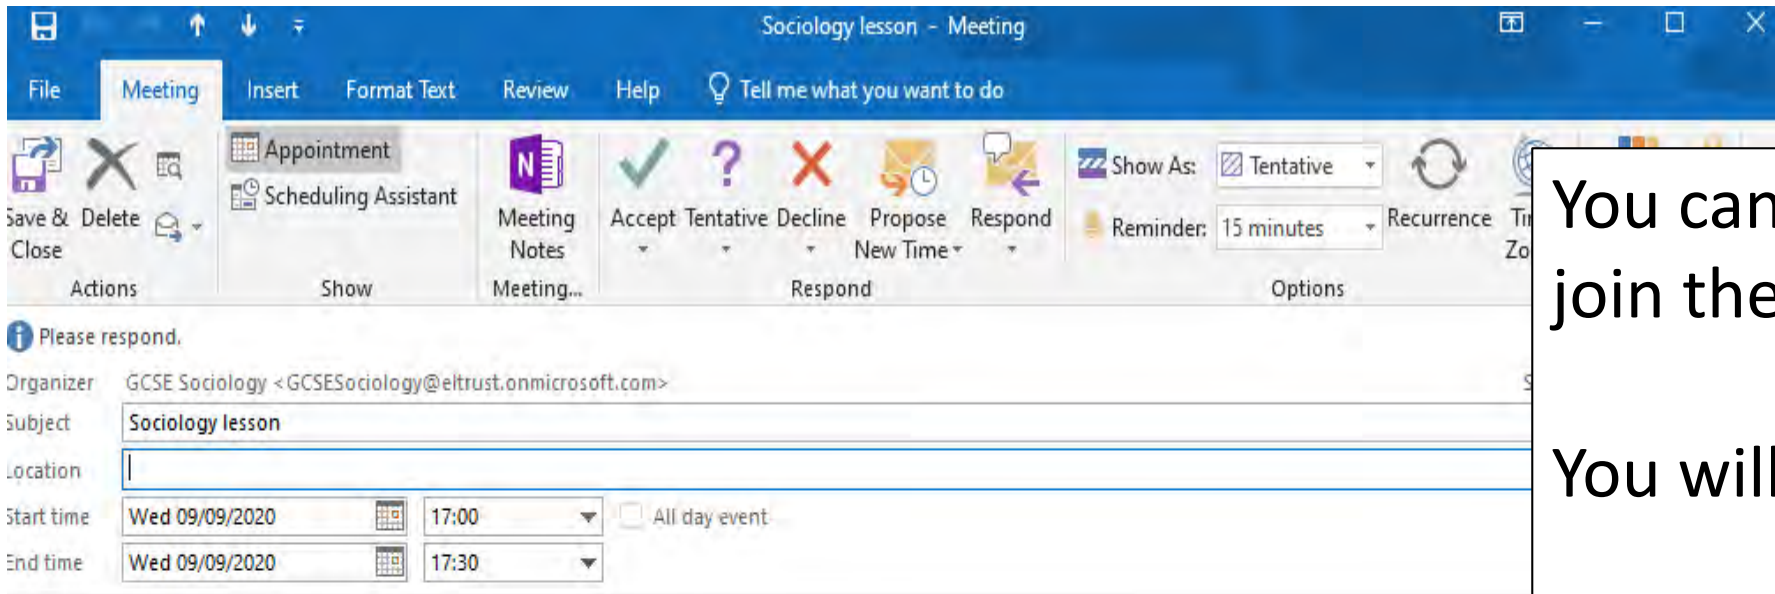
Sociology lesson - Meeting

File Meeting Insert Format Text Review Help Tell me what you want to do

Save & Close Delete

Actions

Appointment
Scheduling Assistant

Show

Meeting Notes

Meeting...

Accept Tentative Decline Propose New Time Respond

Respond

Show As: Tentative
Reminder: 15 minutes
Recurrence
Ti
Zo

Options

Please respond.

Organizer GCSE Sociology <GCSESociology@eltrust.onmicrosoft.com>
Subject Sociology lesson
Location
Start time Wed 09/09/2020 17:00 All day event
End time Wed 09/09/2020 17:30

You can
join the

You will